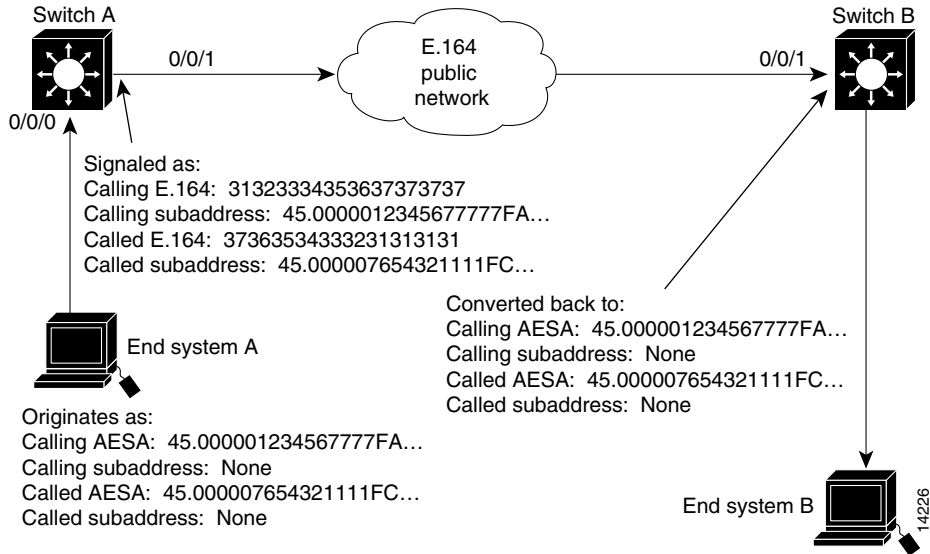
Switch A

0/0/1

E.164 public network

0/0/1

Switch B

0/0/0

Signaled as:
Calling E.164: 31323334353637373737
Calling subaddress: 45.0000012345677777FA…
Called E.164: 37363534333231313131
Called subaddress: 45.000007654321111FC…

Converted back to:
Calling AESA: 45.000001234567777FA…
Calling subaddress: None
Called AESA: 45.000007654321111FC…
Called subaddress: None

End system A

Originates as:
Calling AESA: 45.000001234567777FA…
Calling subaddress: None
Called AESA: 45.000007654321111FC…
Called subaddress: None

End system B

14226